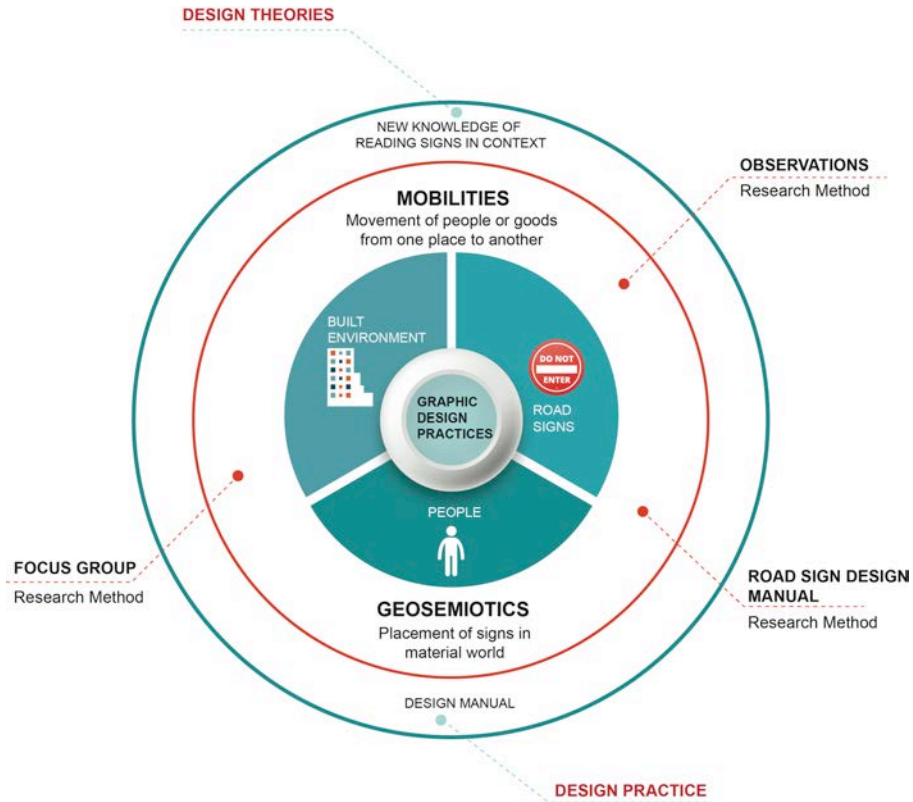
DESIGN THEORIES

NEW KNOWLEDGE OF READING SIGNS IN CONTEXT

OBSERVATIONS
Research Method

MOBILITIES
Movement of people or goods from one place to another

BUILT ENVIRONMENT

DO NOT ENTER

ROAD SIGNS

GRAPHIC DESIGN PRACTICES

PEOPLE

FOCUS GROUP
Research Method

ROAD SIGN DESIGN MANUAL
Research Method

GEOSEMIOTICS
Placement of signs in material world

DESIGN MANUAL

DESIGN PRACTICE